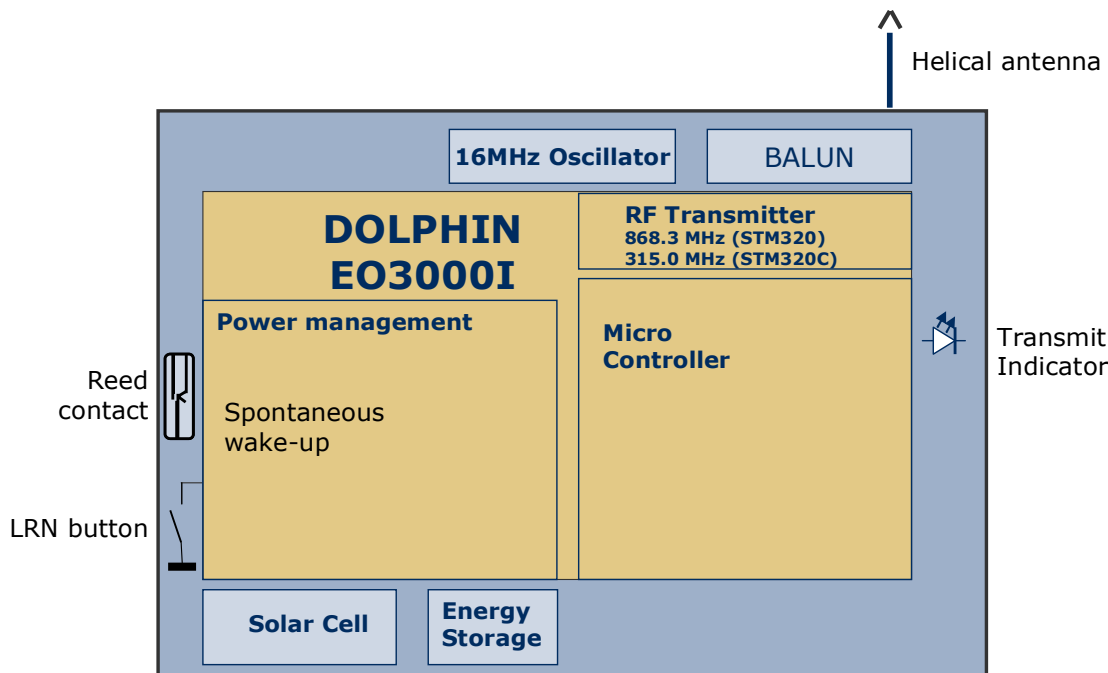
Helical antenna

16MHz Oscillator

BALUN

DOLPHIN
EO3000I

RF Transmitter
868.3 MHz (STM320)
315.0 MHz (STM320C)

Power management

Spontaneous wake-up

Micro Controller

Transmit Indicator

Reed contact

LRN button

Solar Cell

Energy Storage